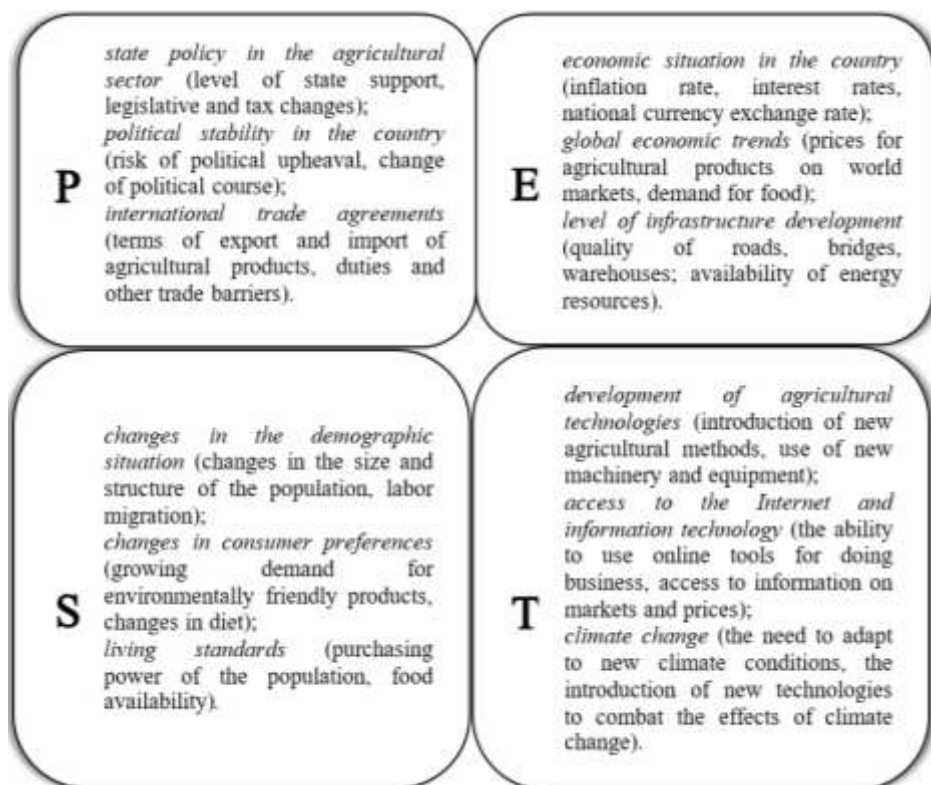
P

state policy in the agricultural sector (level of state support, legislative and tax changes);
political stability in the country (risk of political upheaval, change of political course);
international trade agreements (terms of export and import of agricultural products, duties and other trade barriers).

E

economic situation in the country (inflation rate, interest rates, national currency exchange rate);
global economic trends (prices for agricultural products on world markets, demand for food);
level of infrastructure development (quality of roads, bridges, warehouses; availability of energy resources).

S

changes in the demographic situation (changes in the size and structure of the population, labor migration);
changes in consumer preferences (growing demand for environmentally friendly products, changes in diet);
living standards (purchasing power of the population, food availability).

T

development of agricultural technologies (introduction of new agricultural methods, use of new machinery and equipment);
access to the Internet and information technology (the ability to use online tools for doing business, access to information on markets and prices);
climate change (the need to adapt to new climate conditions, the introduction of new technologies to combat the effects of climate change).